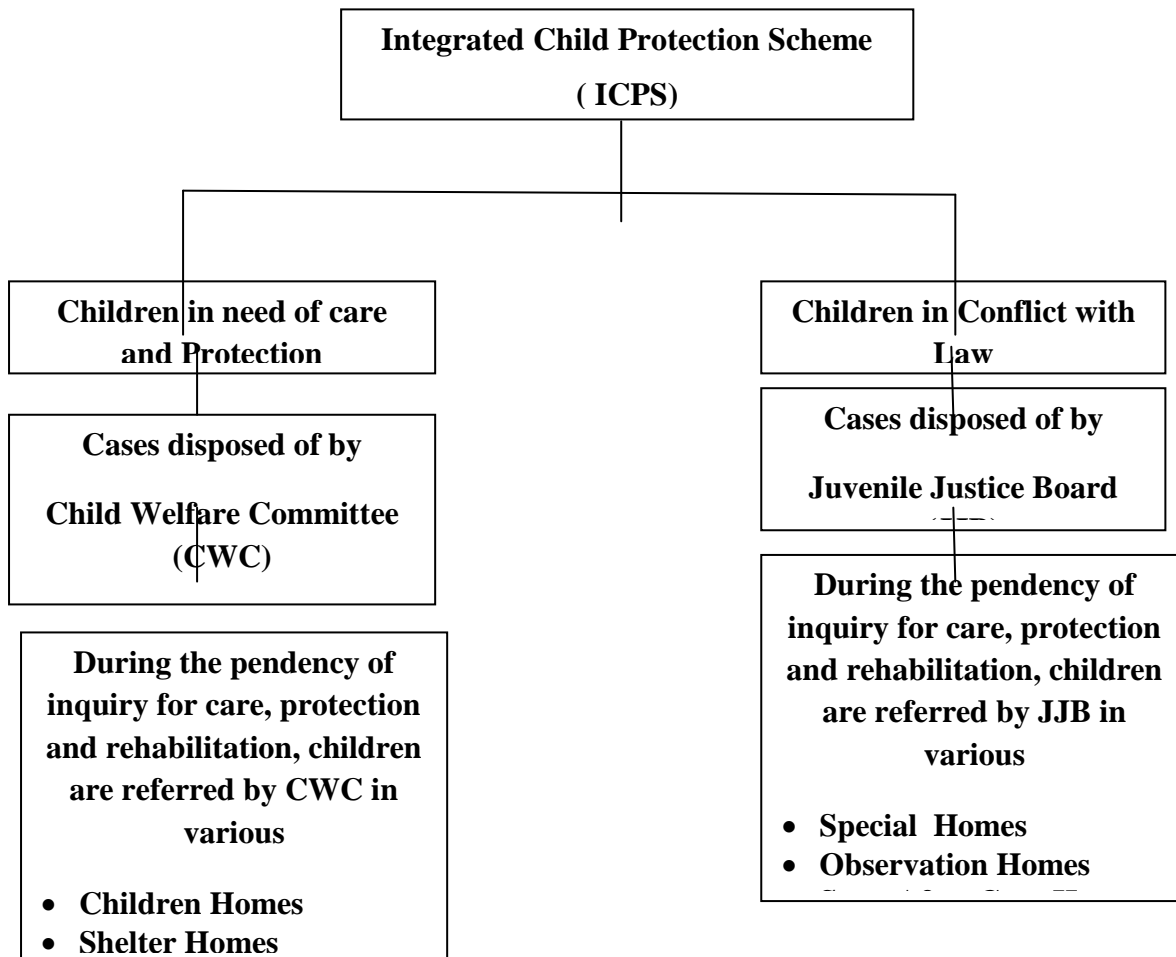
Integrated Child Protection Scheme

( ICPS)

Children in need of care and Protection

Children in Conflict with Law

Cases disposed of by

Child Welfare Committee (CWC)

Cases disposed of by

Juvenile Justice Board

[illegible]

During the pendency of inquiry for care, protection and rehabilitation, children are referred by CWC in various

- Children Homes
- Shelter Homes

During the pendency of inquiry for care, protection and rehabilitation, children are referred by JJB in various

- Special Homes
- Observation Homes

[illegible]